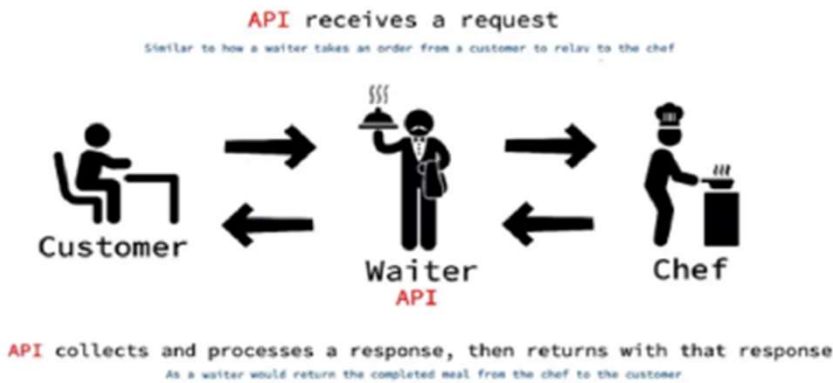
API receives a request

Similar to how a waiter takes an order from a customer to relay to the chef

Customer

Waiter
API

Chef

API collects and processes a response, then returns with that response

As a waiter would return the completed meal from the chef to the customer